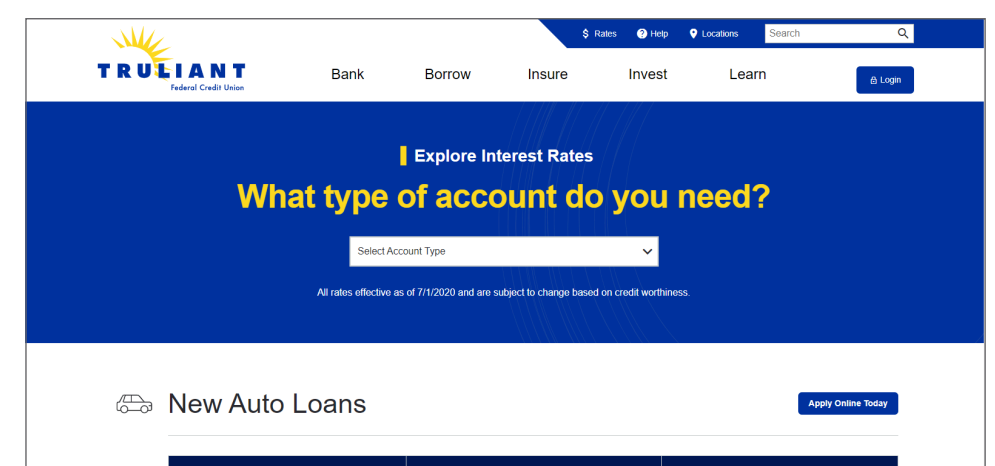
$ Rates Help Locations Search

TRULIANT Federal Credit Union

Bank Borrow Insure Invest Learn Login

Explore Interest Rates

What type of account do you need?

Select Account Type

All rates effective as of 7/1/2020 and are subject to change based on credit worthiness.

New Auto Loans

Apply Online Today